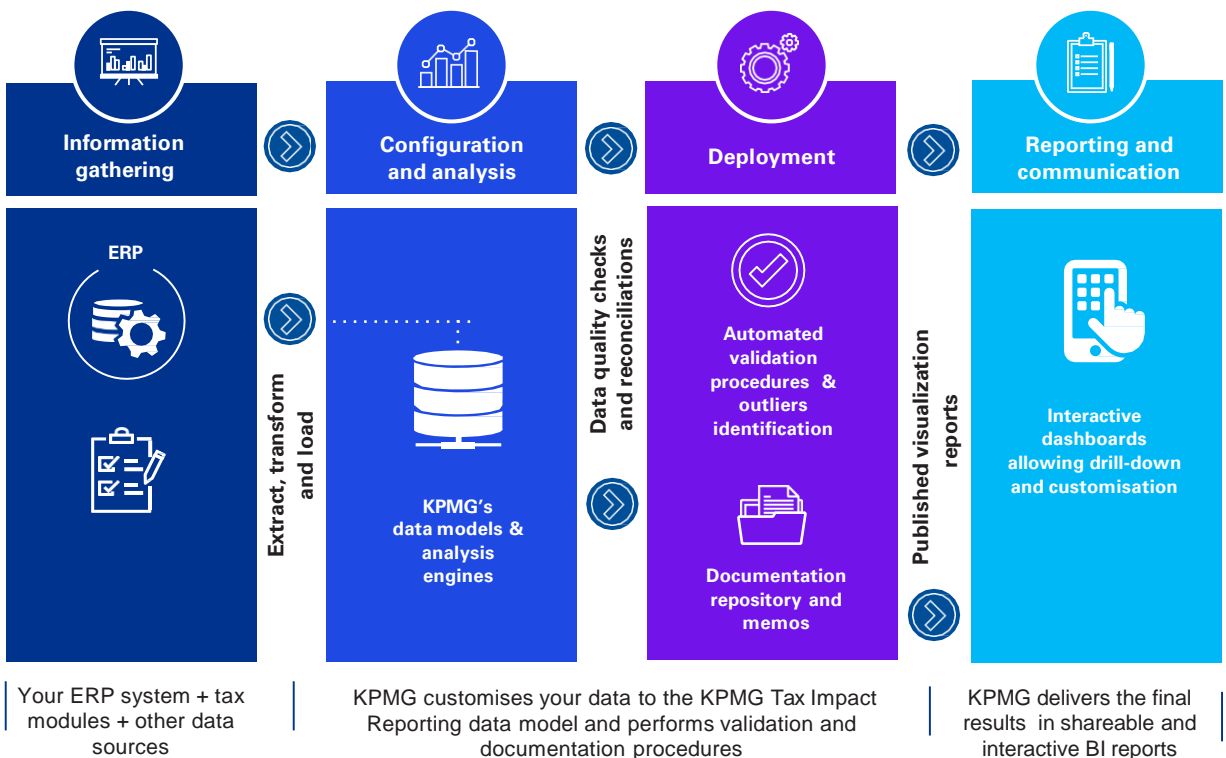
Information gathering

Configuration and analysis

Deployment

Reporting and communication

ERP

Extract, transform and load

KPMG's data models & analysis engines

Data quality checks and reconciliations

Automated validation procedures & outliers identification

Documentation repository and memos

Published visualization reports

Interactive dashboards allowing drill-down and customisation

Your ERP system + tax modules + other data sources

KPMG customises your data to the KPMG Tax Impact Reporting data model and performs validation and documentation procedures

KPMG delivers the final results in shareable and interactive BI reports